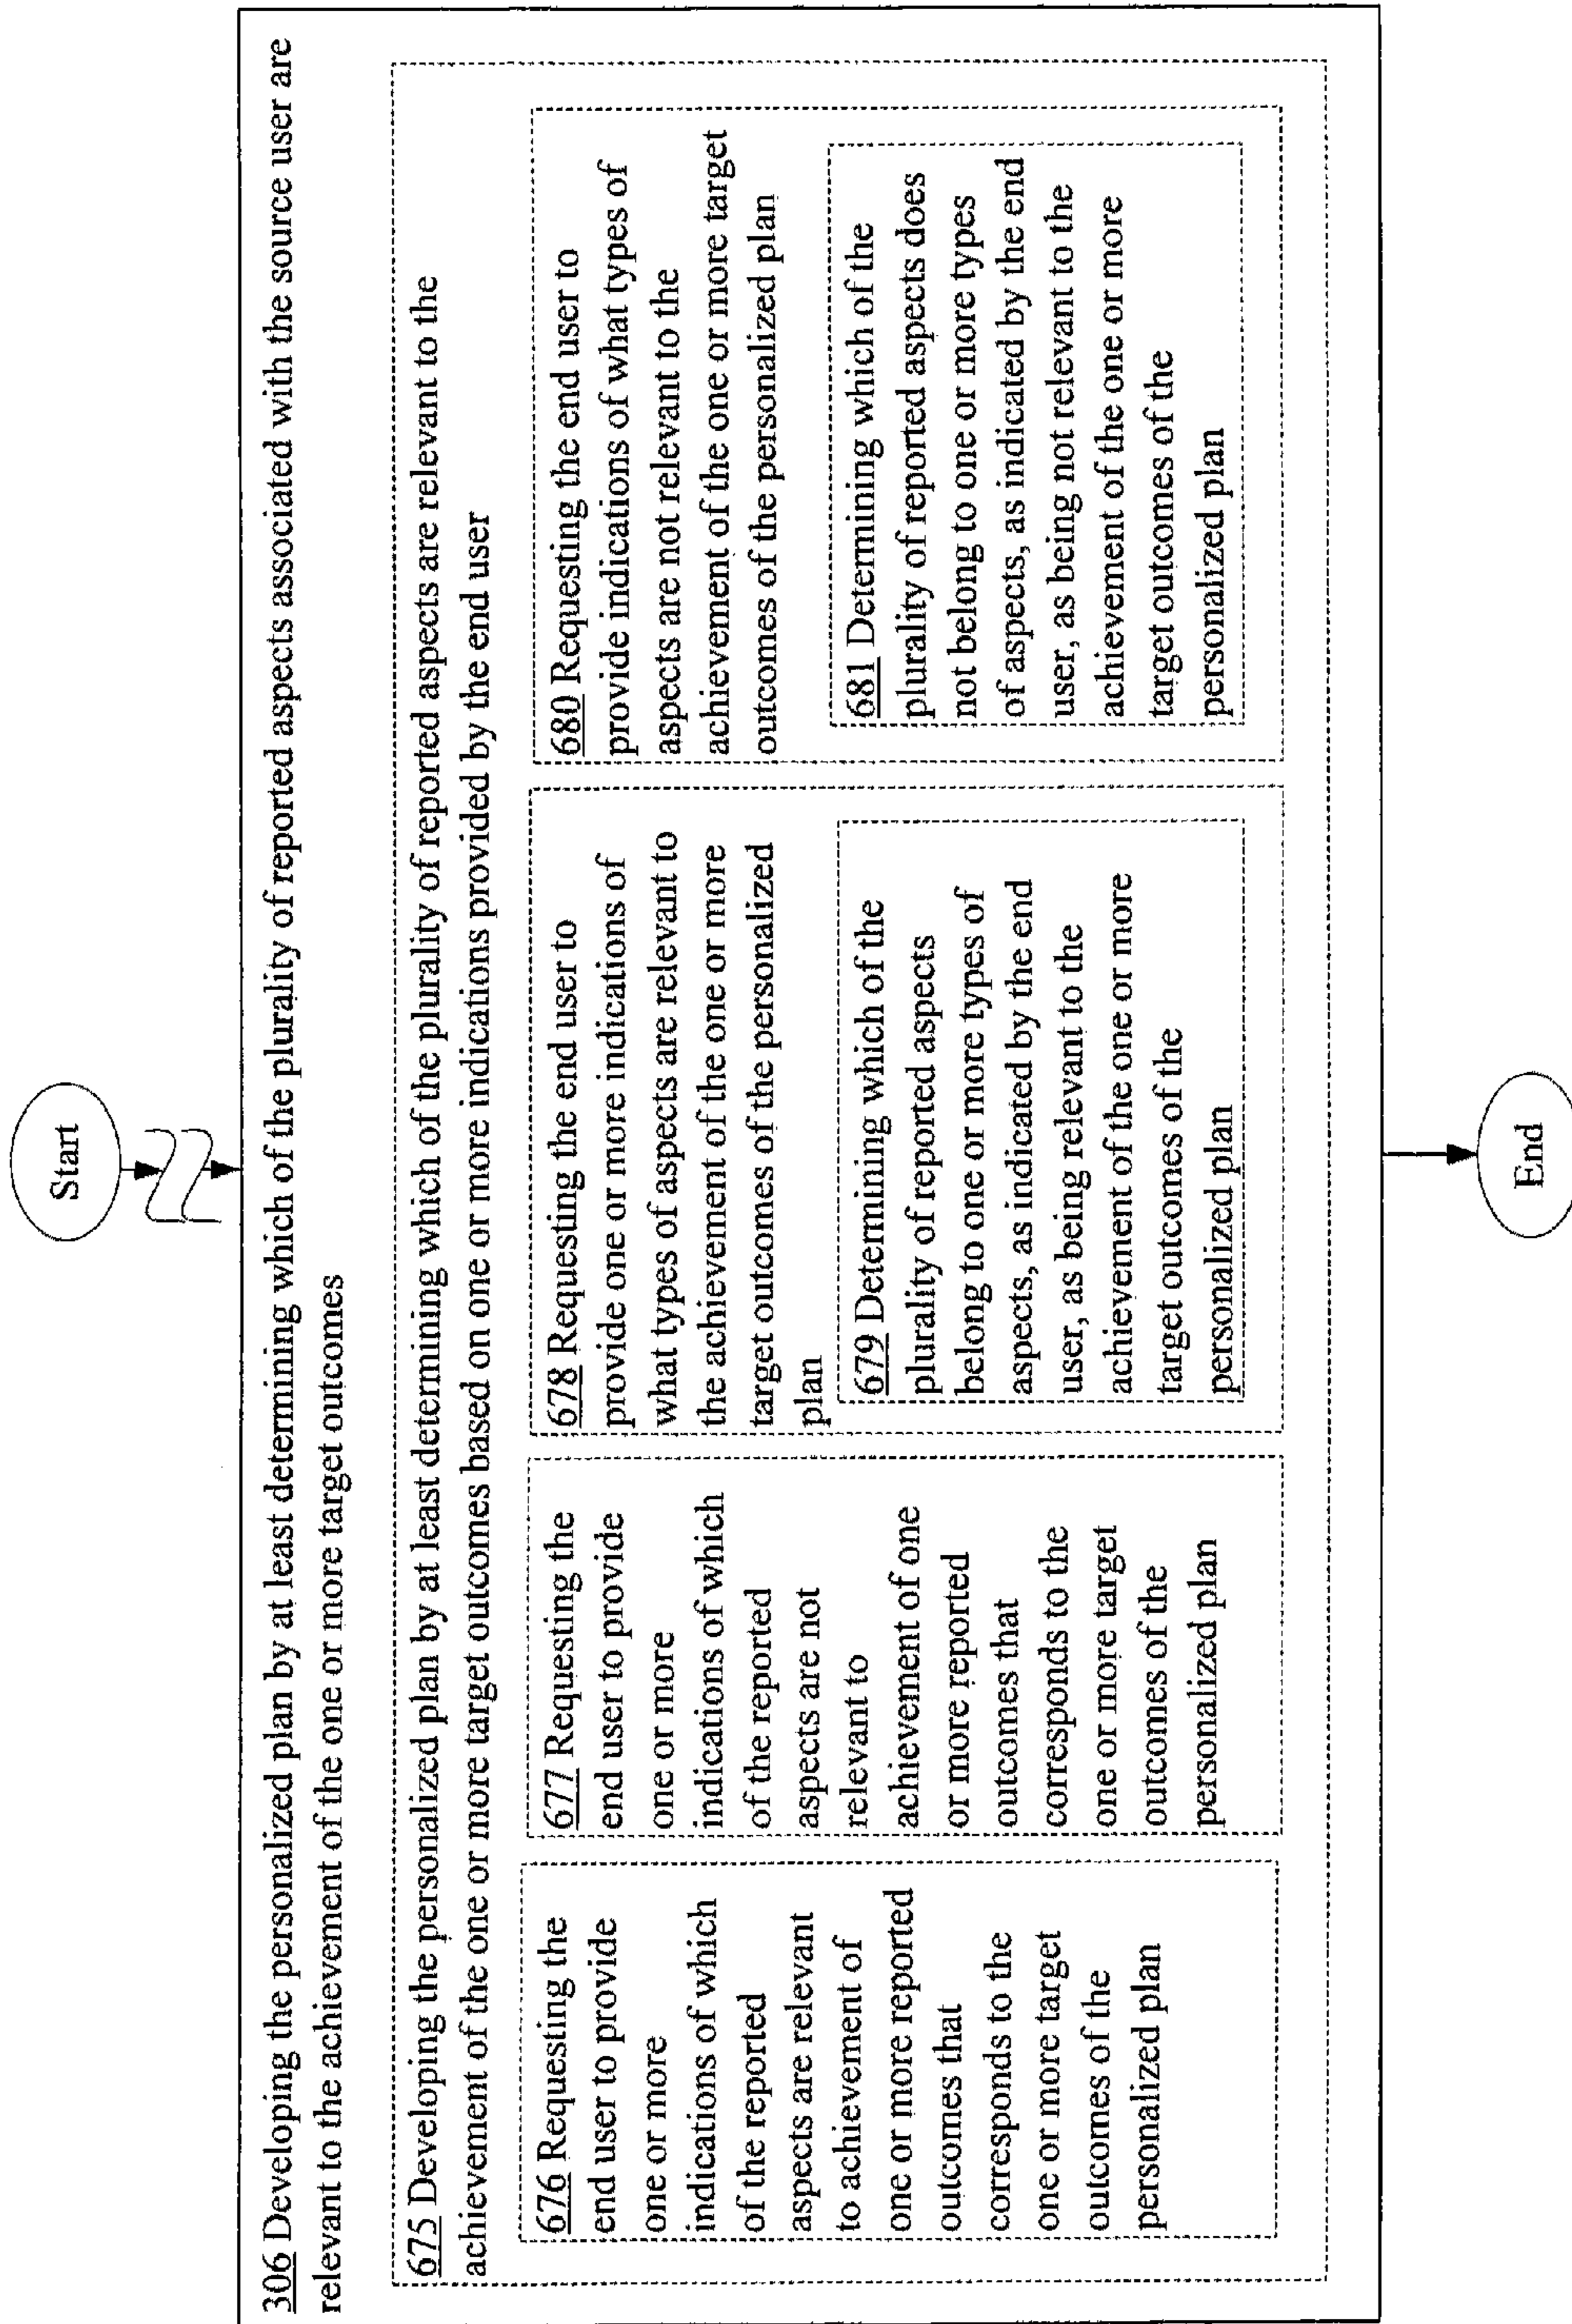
Start

306 Developing the personalized plan by at least determining which of the plurality of reported aspects associated with the source user are relevant to the achievement of the one or more target outcomes

675 Developing the personalized plan by at least determining which of the plurality of reported aspects are relevant to the achievement of the one or more target outcomes based on one or more indications provided by the end user

676 Requesting the end user to provide one or more indications of which of the reported aspects are relevant to achievement of one or more reported outcomes that corresponds to the one or more target outcomes of the personalized plan

677 Requesting the end user to provide one or more indications of which of the reported aspects are not relevant to achievement of one or more reported outcomes that corresponds to the one or more target outcomes of the personalized plan

678 Requesting the end user to provide one or more indications of what types of aspects are relevant to the achievement of the one or more target outcomes of the personalized plan

679 Determining which of the plurality of reported aspects belong to one or more types of aspects, as indicated by the end user, as being relevant to the achievement of the one or more target outcomes of the personalized plan

680 Requesting the end user to provide indications of what types of aspects are not relevant to the achievement of the one or more target outcomes of the personalized plan

681 Determining which of the plurality of reported aspects does not belong to one or more types of aspects, as indicated by the end user, as being not relevant to the achievement of the one or more target outcomes of the personalized plan

End